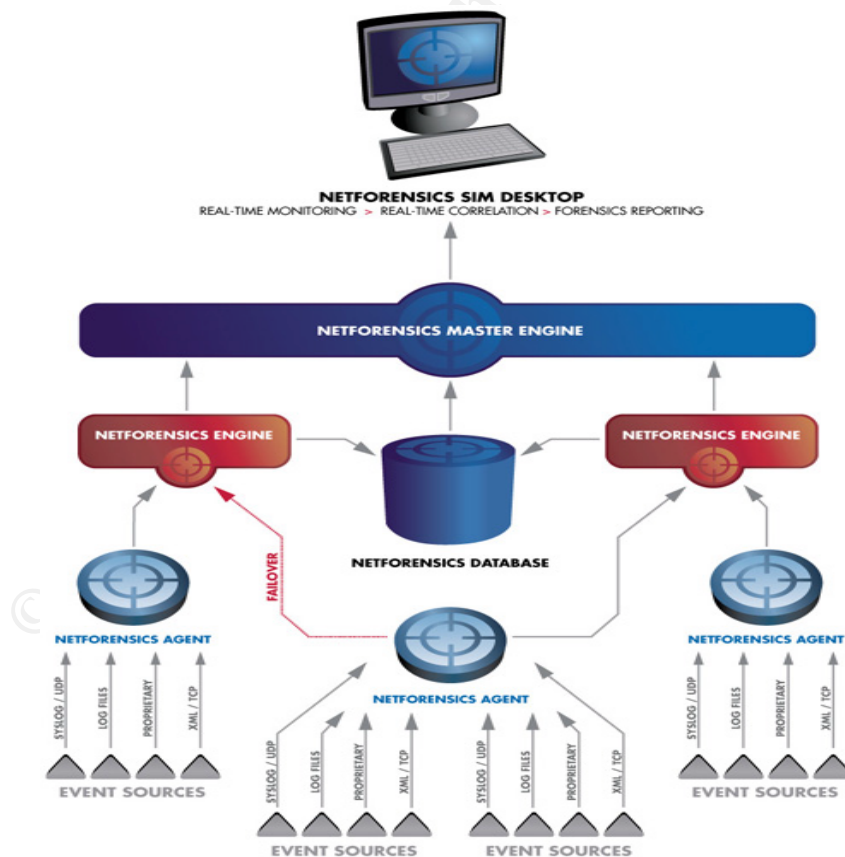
NETFORENSICS SIM DESKTOP
REAL-TIME MONITORING > REAL-TIME CORRELATION > FORENSICS REPORTING

NETFORENSICS MASTER ENGINE

NETFORENSICS ENGINE

NETFORENSICS ENGINE

NETFORENSICS DATABASE

FAILOVER

NETFORENSICS AGENT

SYSLOG / UDP
LOG FILES
PROPRIETARY
XML / TCP

EVENT SOURCES

NETFORENSICS AGENT

SYSLOG / UDP
LOG FILES
PROPRIETARY
XML / TCP

EVENT SOURCES

SYSLOG / UDP
LOG FILES
PROPRIETARY
XML / TCP

EVENT SOURCES

NETFORENSICS AGENT

SYSLOG / UDP
LOG FILES
PROPRIETARY
XML / TCP

EVENT SOURCES